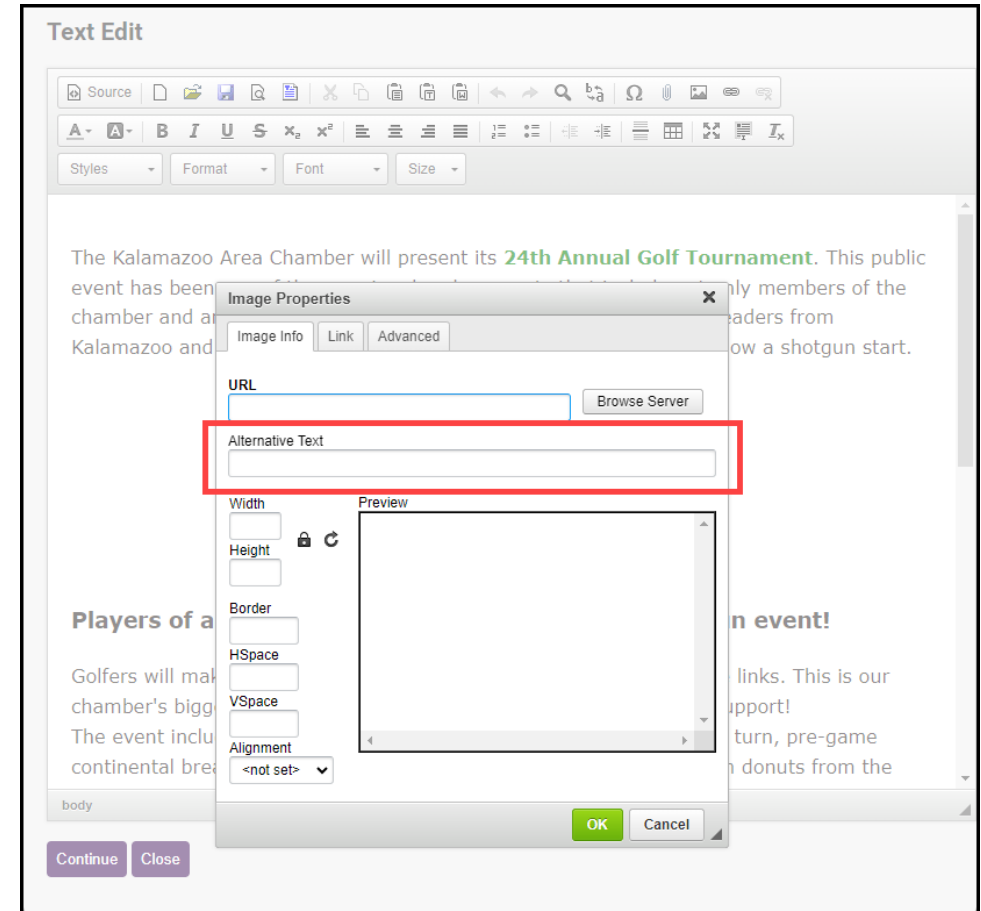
Text Edit

Source

Styles Format Font Size

The Kalamazoo Area Chamber will present its **24th Annual Golf Tournament**. This public event has been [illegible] only members of the chamber and a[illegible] leaders from Kalamazoo and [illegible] ow a shotgun start.

Image Properties

Image Info | Link | Advanced

URL

Browse Server

Alternative Text

Width

Height

Preview

Border

HSpace

VSpace

Alignment

<not set>

OK Cancel

**Players of a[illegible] n event!**

Golfers will mak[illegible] links. This is our chamber's bigg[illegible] upport!

The event inclu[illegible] turn, pre-game continental brea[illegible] donuts from the

body

Continue Close